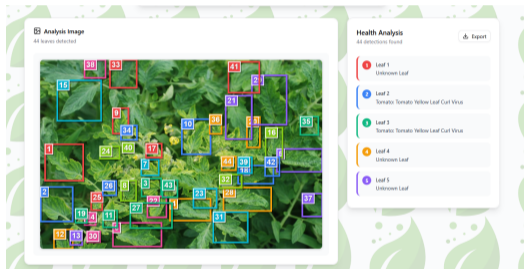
Analysis Image
44 leaves detected

38 33 41 16 2 9 21 34 10 36 3 17 16 35 24 40 14 1 7 44 39 42 18 25 29 32 20 11 3 43 6 26 23 28 37 19 4 27 22 31 12 13 30

Health Analysis
44 detections found

Export

1 Leaf 1
Unknown Leaf

2 Leaf 2
Tomato Tomato Yellow Leaf Curl Virus

3 Leaf 3
Tomato Tomato Yellow Leaf Curl Virus

4 Leaf 4
Unknown Leaf

5 Leaf 5
Unknown Leaf